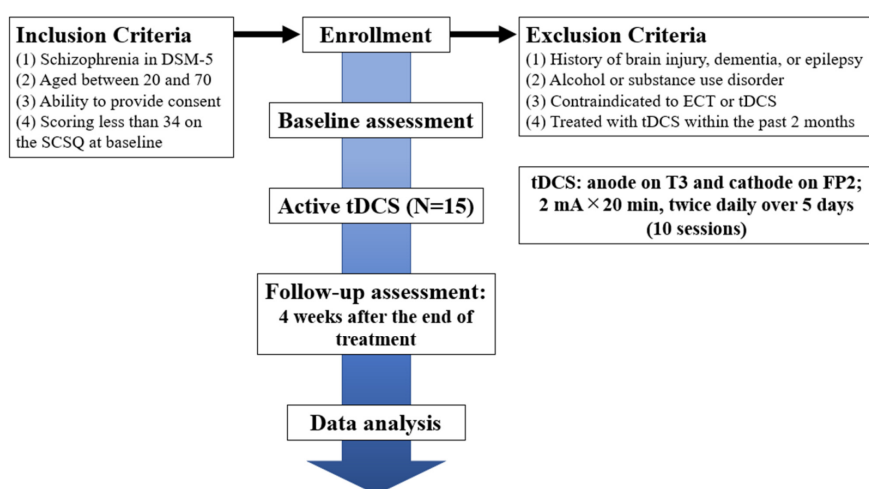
Inclusion Criteria
(1) Schizophrenia in DSM-5
(2) Aged between 20 and 70
(3) Ability to provide consent
(4) Scoring less than 34 on the SCSQ at baseline

Enrollment

Exclusion Criteria
(1) History of brain injury, dementia, or epilepsy
(2) Alcohol or substance use disorder
(3) Contraindicated to ECT or tDCS
(4) Treated with tDCS within the past 2 months

Baseline assessment

tDCS: anode on T3 and cathode on FP2; 2 mA × 20 min, twice daily over 5 days (10 sessions)

Active tDCS (N=15)

Follow-up assessment: 4 weeks after the end of treatment

Data analysis